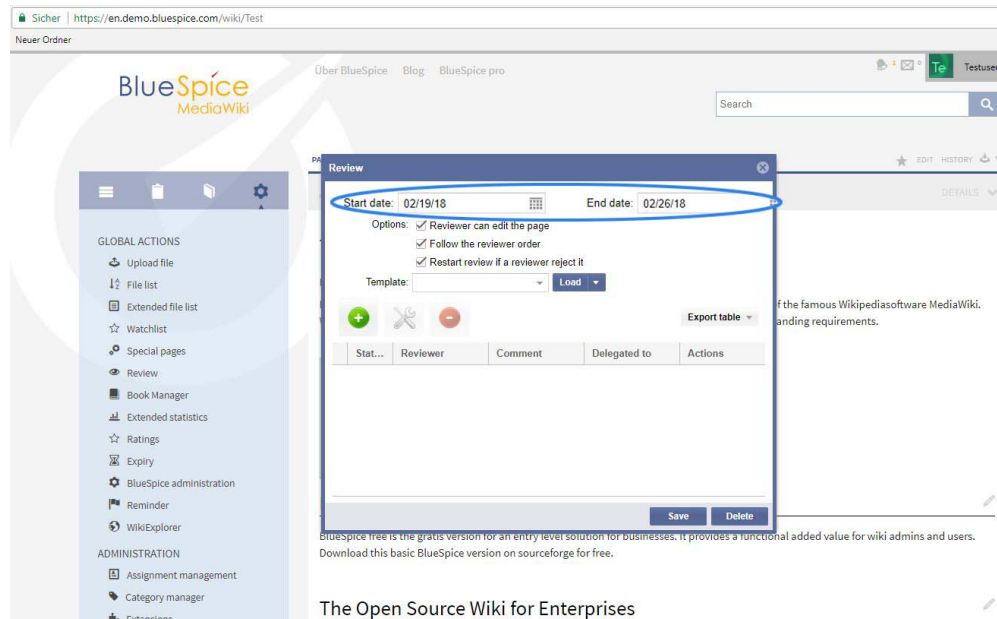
Sicher | https://en.demo.bluespice.com/wiki/Test

Neuer Ordner

BlueSpice MediaWiki

Über BlueSpice Blog BlueSpice pro

1 0 Te Testuser

Search

EDIT HISTORY

DETAILS

GLOBAL ACTIONS

Upload file

File list

Extended file list

Watchlist

Special pages

Review

Book Manager

Extended statistics

Ratings

Expiry

BlueSpice administration

Reminder

WikiExplorer

ADMINISTRATION

Assignment management

Category manager

Review

Start date: 02/19/18 End date: 02/26/18

Options: Reviewer can edit the page

Follow the reviewer order

Restart review if a reviewer reject it

Template: Load

Export table

| Stat... | Reviewer | Comment | Delegated to | Actions |
|---|---|---|---|---|

Save Delete

f the famous Wikipediasoftware MediaWiki. anding requirements.

BlueSpice free is the gratis version for an entry level solution for businesses. It provides a functional added value for wiki admins and users. Download this basic BlueSpice version on sourceforge for free.

The Open Source Wiki for Enterprises